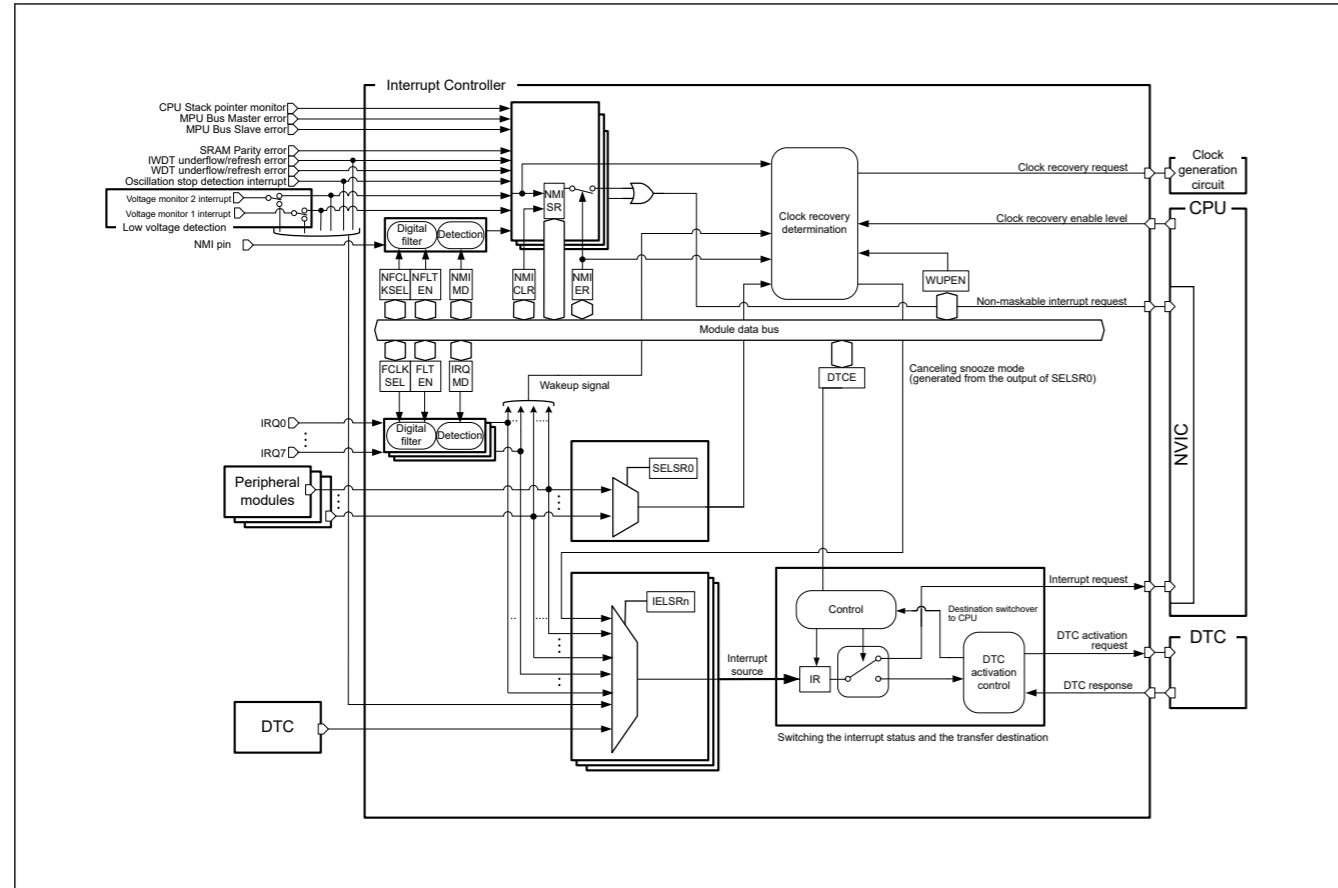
Interrupt Controller

CPU Stack pointer monitor
MPU Bus Master error
MPU Bus Slave error

SRAM Parity error
IWDT underflow/refresh error
WDT underflow/refresh error
Oscillation stop detection interrupt

Voltage monitor 2 interrupt
Voltage monitor 1 interrupt
Low voltage detection

NMI pin

Digital filter
Detection

NMI SR

NFCLKSEL
NFLTEN
NMIMD
NMICLR
NMIER

Clock recovery determination

Clock recovery request
Clock generation circuit
CPU
Clock recovery enable level

WUPEN
Non-maskable interrupt request

Module data bus

FCLKSEL
FLTEN
IRQMD

Wakeup signal

DTCE

Canceling snooze mode (generated from the output of SELSR0)

IRQ0
IRQ7

Digital filter
Detection

Peripheral modules

SELSR0

NVIC

IELSRn

Interrupt request
Control
Destination switchover to CPU

Interrupt source

IR

DTC activation control

DTC activation request
DTC
DTC response

DTC

Switching the interrupt status and the transfer destination